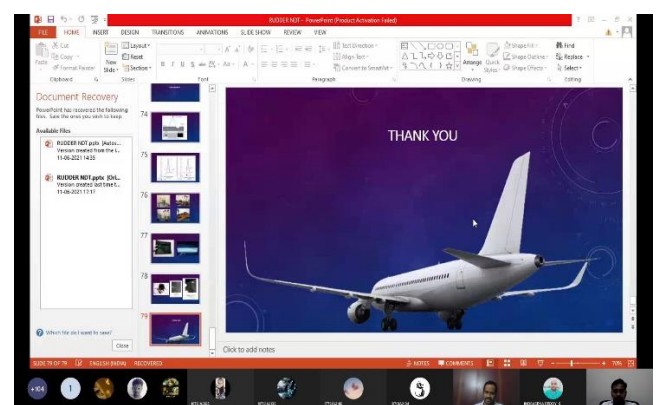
RUDDER NDT - PowerPoint (Product Activation Failed)

FILE HOME INSERT DESIGN TRANSITIONS ANIMATIONS SLIDE SHOW REVIEW VIEW

Cut
Copy
Format Painter
Paste
Clipboard
New Slide
Layout
Reset
Section
Slides
Font
Text Direction
Align Text
Convert to SmartArt
Paragraph
Arrange
Quick Styles
Shape Fill
Shape Outline
Shape Effects
Drawing
Find
Replace
Select
Editing

Document Recovery
PowerPoint has recovered the following files. Save the ones you wish to keep.
Available Files
RUDDER NDT.pptx [Autos...
Version created from the l...
11-06-2021 14:55
RUDDER NDT.pptx [Ori...
Version created last time t...
11-06-2021 17:17

Which file do I want to save?
Close

74
75
76
77
78
79

THANK YOU

Click to add notes

SLIDE 79 OF 79 ENGLISH (INDIA) RECOVERED NOTES COMMENTS 70%

+104
1